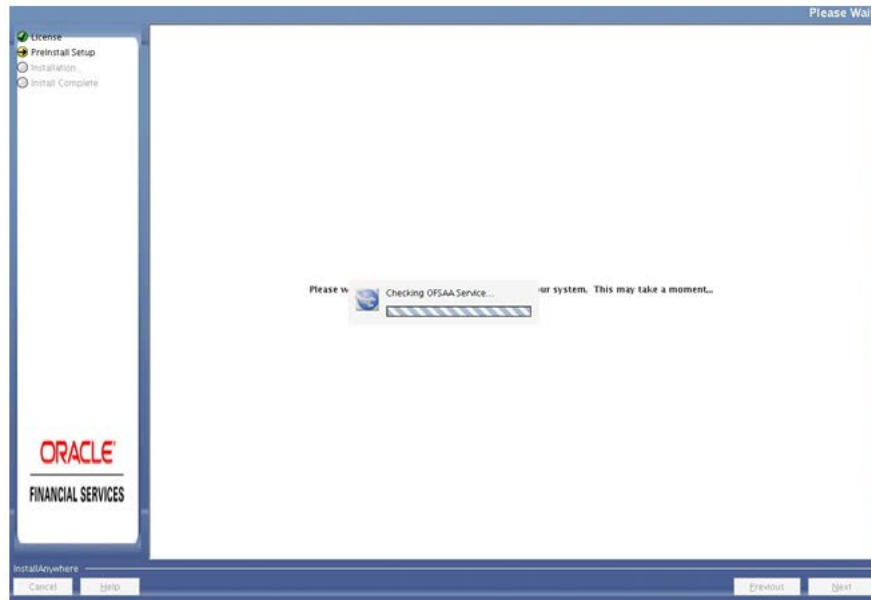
Please Wai

License
PreInstall Setup
Installation...
Install Complete

Please w

Checking OFSAA Service...

ur system. This may take a moment...

ORACLE
FINANCIAL SERVICES

InstallAnywhere
Cancel
Help
Previous
Next